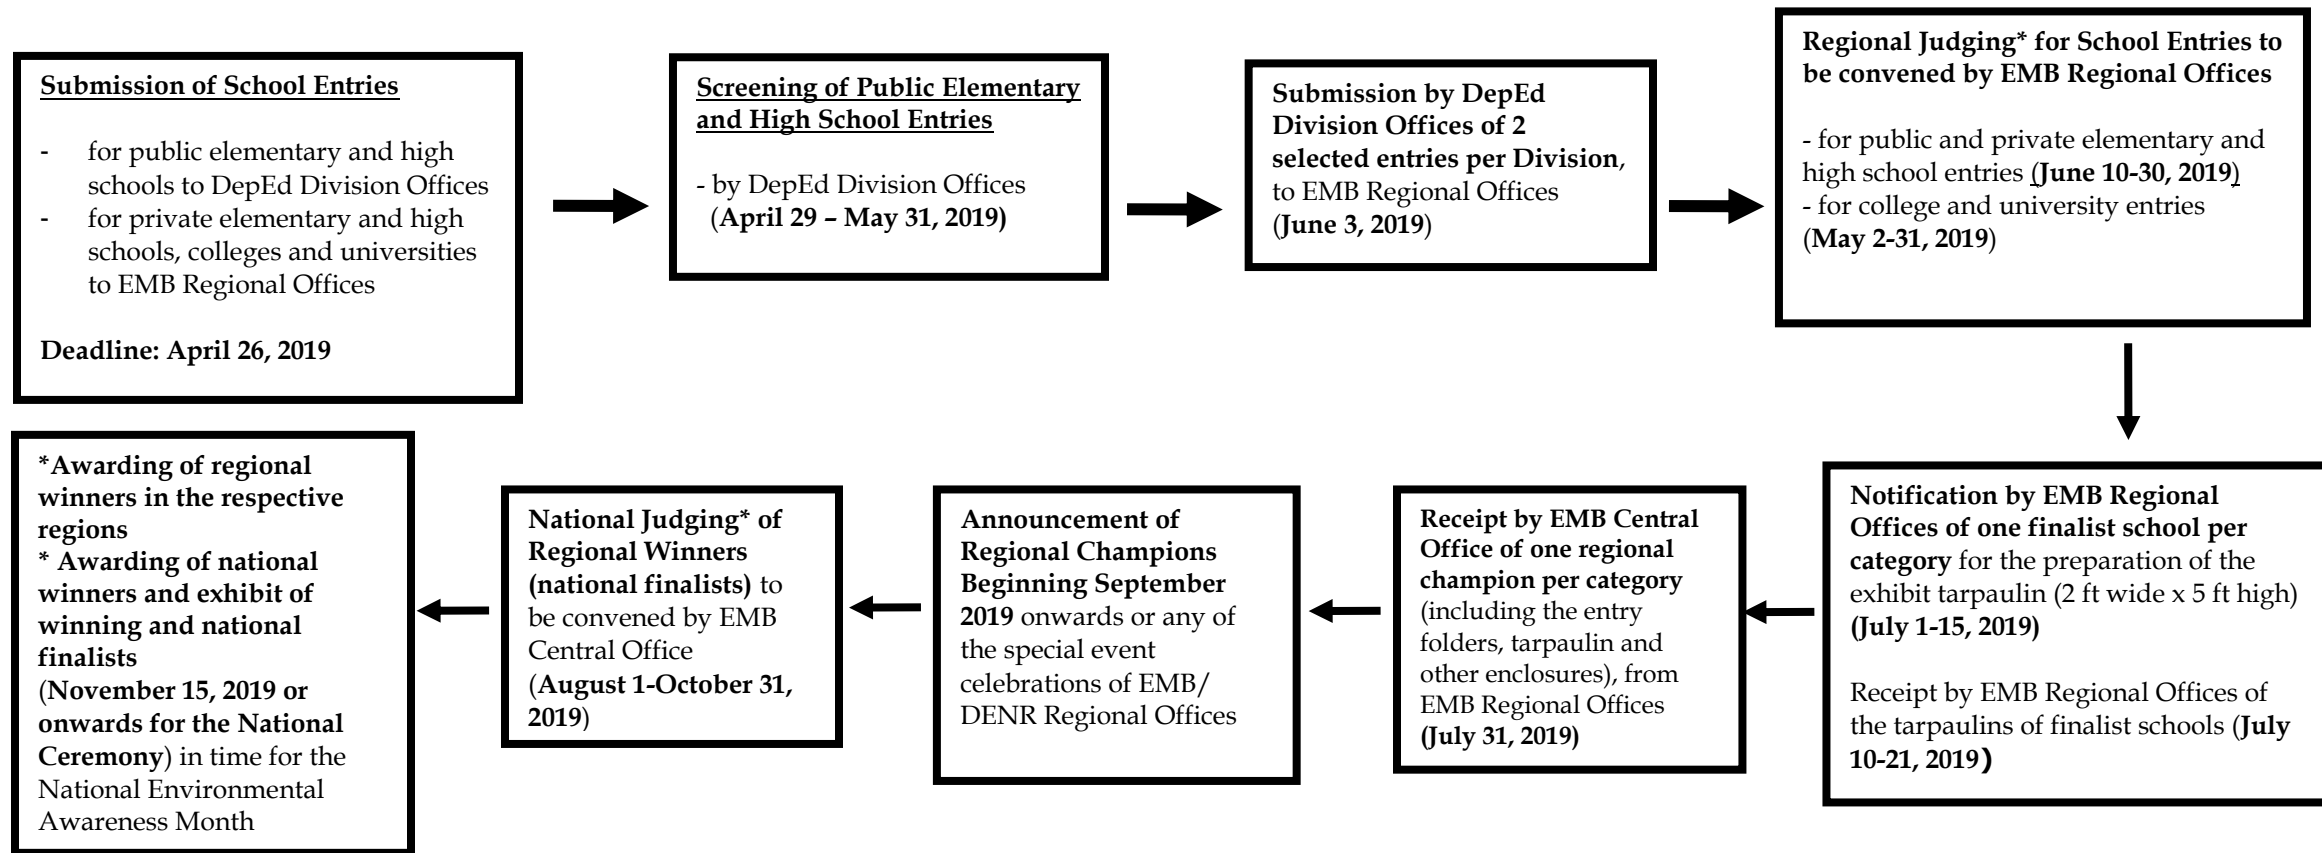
Submission of School Entries

- for public elementary and high schools to DepEd Division Offices
- for private elementary and high schools, colleges and universities to EMB Regional Offices

Deadline: April 26, 2019

Screening of Public Elementary and High School Entries

- by DepEd Division Offices (April 29 – May 31, 2019)

Submission by DepEd Division Offices of 2 selected entries per Division, to EMB Regional Offices (June 3, 2019)

Regional Judging* for School Entries to be convened by EMB Regional Offices

- for public and private elementary and high school entries (June 10-30, 2019)
- for college and university entries (May 2-31, 2019)

Notification by EMB Regional Offices of one finalist school per category for the preparation of the exhibit tarpaulin (2 ft wide x 5 ft high) (July 1-15, 2019)

Receipt by EMB Regional Offices of the tarpaulins of finalist schools (July 10-21, 2019)

Receipt by EMB Central Office of one regional champion per category (including the entry folders, tarpaulin and other enclosures), from EMB Regional Offices (July 31, 2019)

Announcement of Regional Champions Beginning September 2019 onwards or any of the special event celebrations of EMB/ DENR Regional Offices

National Judging* of Regional Winners (national finalists) to be convened by EMB Central Office (August 1-October 31, 2019)

*Awarding of regional winners in the respective regions
* Awarding of national winners and exhibit of winning and national finalists
(November 15, 2019 or onwards for the National Ceremony) in time for the National Environmental Awareness Month